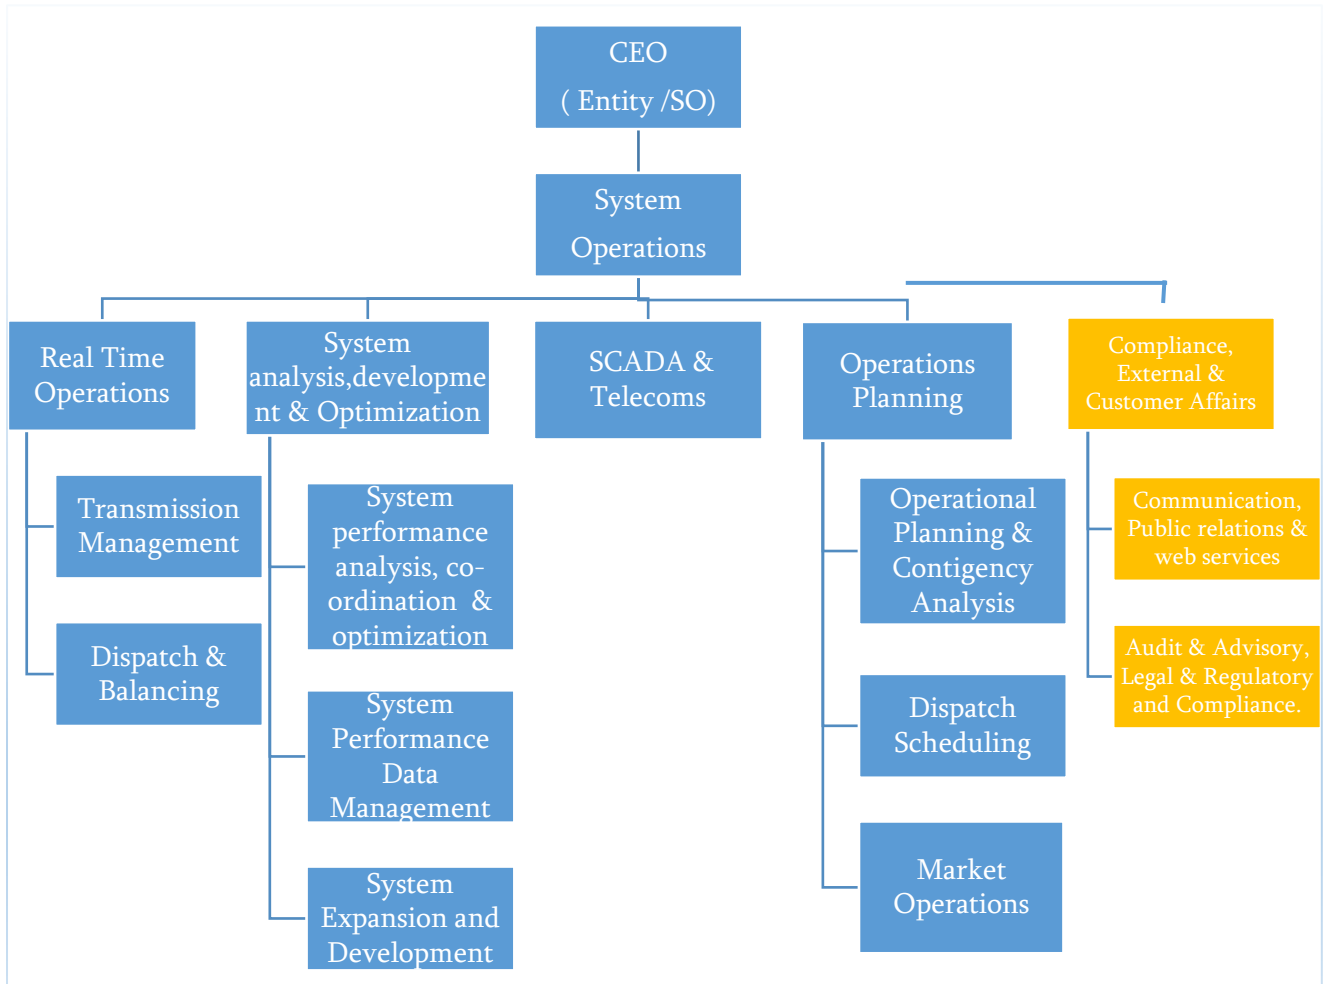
CEO
( Entity /SO)

System Operations

Real Time Operations

Transmission Management

Dispatch & Balancing

System analysis,development & Optimization

System performance analysis, co-ordination & optimization

System Performance Data Management

System Expansion and Development

SCADA & Telecoms

Operations Planning

Operational Planning & Contigency Analysis

Dispatch Scheduling

Market Operations

Compliance, External & Customer Affairs

Communication, Public relations & web services

Audit & Advisory, Legal & Regulatory and Compliance.